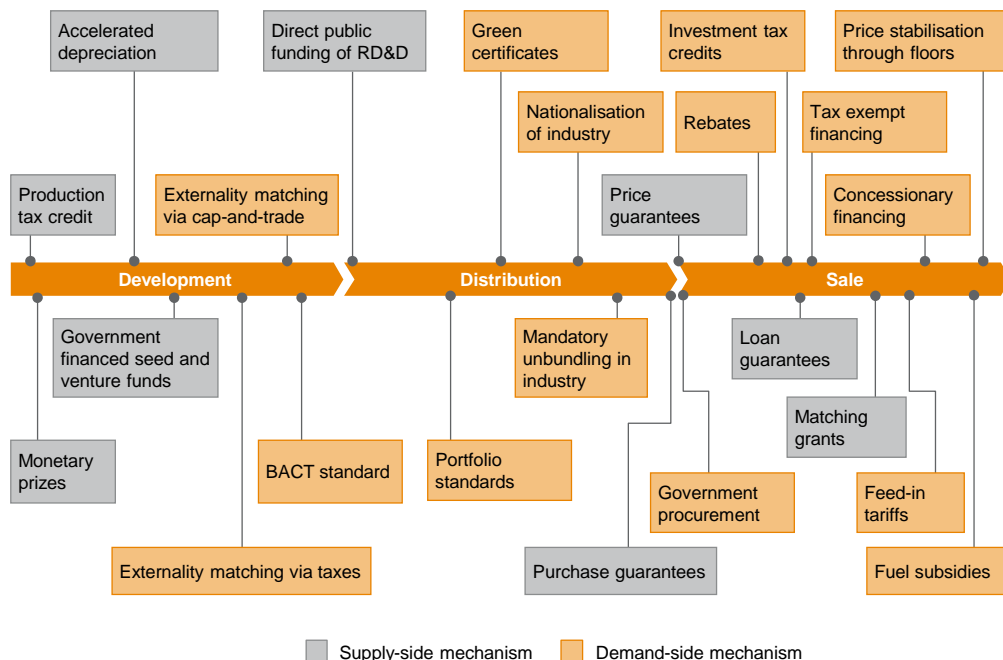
Accelerated depreciation

Direct public funding of RD&D

Green certificates

Investment tax credits

Price stabilisation through floors

Nationalisation of industry

Rebates

Tax exempt financing

Production tax credit

Externality matching via cap-and-trade

Price guarantees

Concessionary financing

Development

Distribution

Sale

Government financed seed and venture funds

Mandatory unbundling in industry

Loan guarantees

Matching grants

Monetary prizes

BACT standard

Portfolio standards

Government procurement

Feed-in tariffs

Externality matching via taxes

Purchase guarantees

Fuel subsidies

Supply-side mechanism

Demand-side mechanism